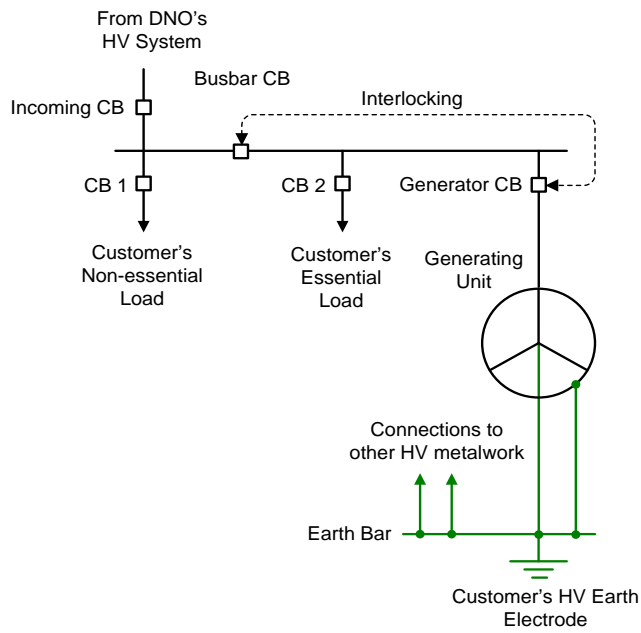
From DNO's HV System

Busbar CB

Incoming CB

Interlocking

CB 1

CB 2

Generator CB

Customer's Non-essential Load

Customer's Essential Load

Generating Unit

Connections to other HV metalwork

Earth Bar

Customer's HV Earth Electrode